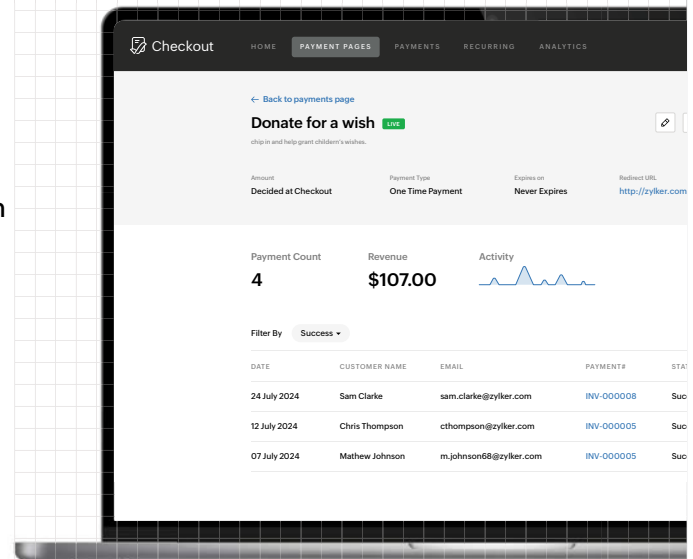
n

Checkout HOME PAYMENT PAGES PAYMENTS RECURRING ANALYTICS

← Back to payments page

Donate for a wish LIVE

chip in and help grant childern's wishes.

Amount
Decided at Checkout

Payment Type
One Time Payment

Expires on
Never Expires

Redirect URL
http://zylker.com

Payment Count
4

Revenue
$107.00

Activity

Filter By Success ▾

| DATE | CUSTOMER NAME | EMAIL | PAYMENT# | STAT |
|---|---|---|---|---|
| 24 July 2024 | Sam Clarke | sam.clarke@zylker.com | INV-000008 | Suc |
| 12 July 2024 | Chris Thompson | cthompson@zylker.com | INV-000005 | Suc |
| 07 July 2024 | Mathew Johnson | m.johnson68@zylker.com | INV-000005 | Suc |